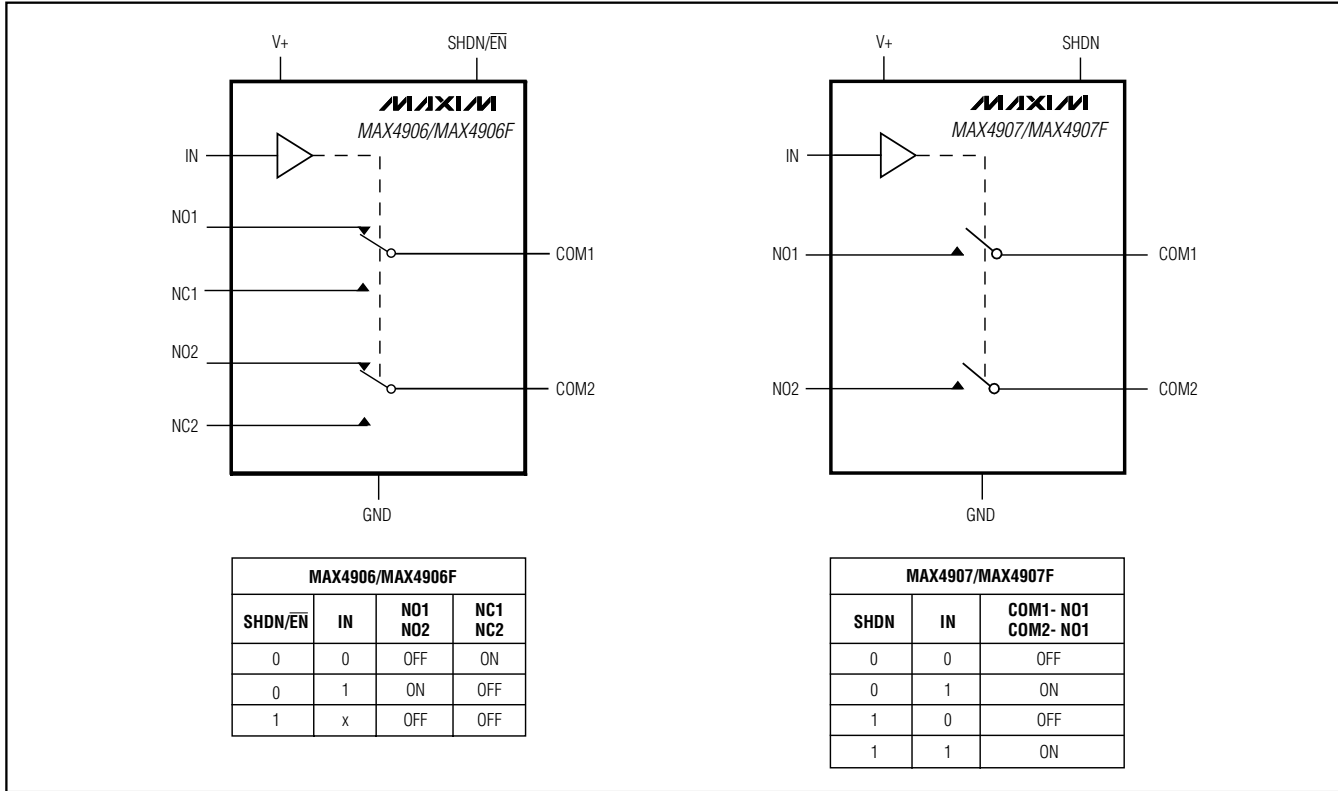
V+

SHDN/$\overline{EN}$

MAXIM

MAX4906/MAX4906F

IN

NO1

COM1

NC1

NO2

COM2

NC2

GND

V+

SHDN

MAXIM

MAX4907/MAX4907F

IN

NO1

COM1

NO2

COM2

GND

| MAX4906/MAX4906F | | | |
|---|---|---|---|
| SHDN/$\overline{EN}$ | IN | NO1 NO2 | NC1 NC2 |
| 0 | 0 | OFF | ON |
| 0 | 1 | ON | OFF |
| 1 | x | OFF | OFF |

| MAX4907/MAX4907F | | |
|---|---|---|
| SHDN | IN | COM1- NO1 COM2- NO1 |
| 0 | 0 | OFF |
| 0 | 1 | ON |
| 1 | 0 | OFF |
| 1 | 1 | ON |